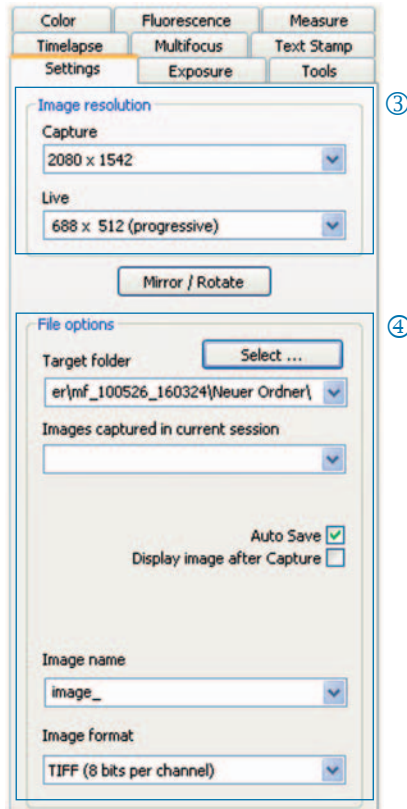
Color
Fluorescence
Measure
Timelapse
Multifocus
Text Stamp
Settings
Exposure
Tools

Image resolution
③
Capture
2080 x 1542
Live
688 x 512 (progressive)

Mirror / Rotate

File options
④
Target folder
Select ...
er\mf_100526_160324\Neuer Ordner\
Images captured in current session

Auto Save
Display image after Capture

Image name
image_
Image format
TIFF (8 bits per channel)